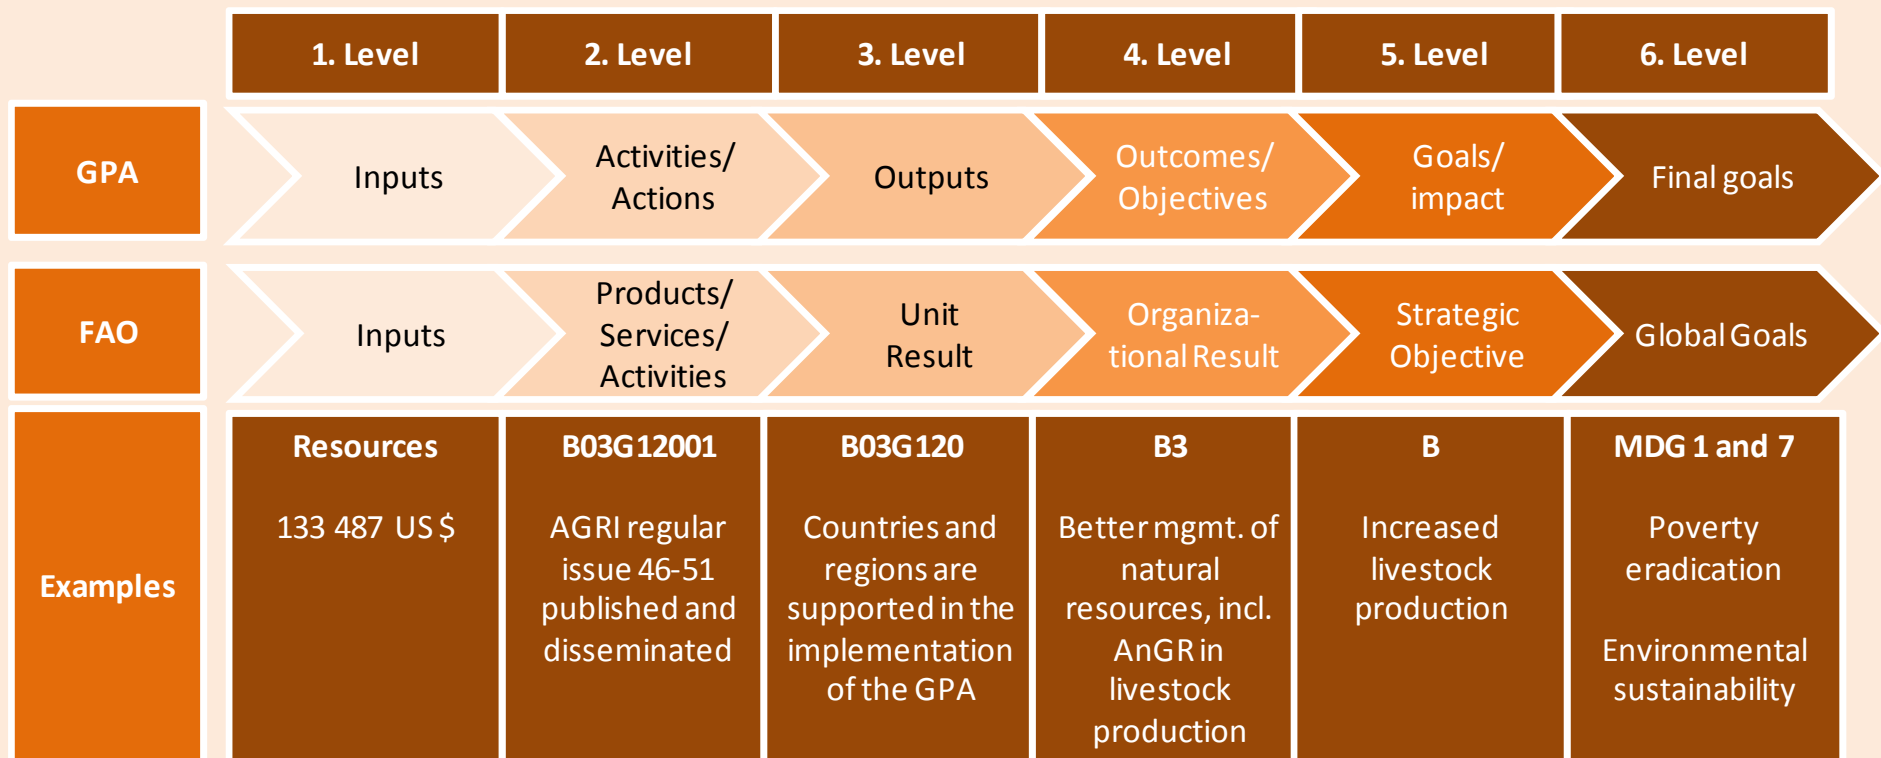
|  | 1. Level | 2. Level | 3. Level | 4. Level | 5. Level | 6. Level |
|---|---|---|---|---|---|---|
| GPA | Inputs | Activities/ Actions | Outputs | Outcomes/ Objectives | Goals/ impact | Final goals |
| FAO | Inputs | Products/ Services/ Activities | Unit Result | Organizational Result | Strategic Objective | Global Goals |
| Examples | Resources<br><br>133 487 US $ | B03G12001<br><br>AGRI regular issue 46-51 published and disseminated | B03G120<br><br>Countries and regions are supported in the implementation of the GPA | B3<br><br>Better mgmt. of natural resources, incl. AnGR in livestock production | B<br><br>Increased livestock production | MDG 1 and 7<br><br>Poverty eradication<br><br>Environmental sustainability |